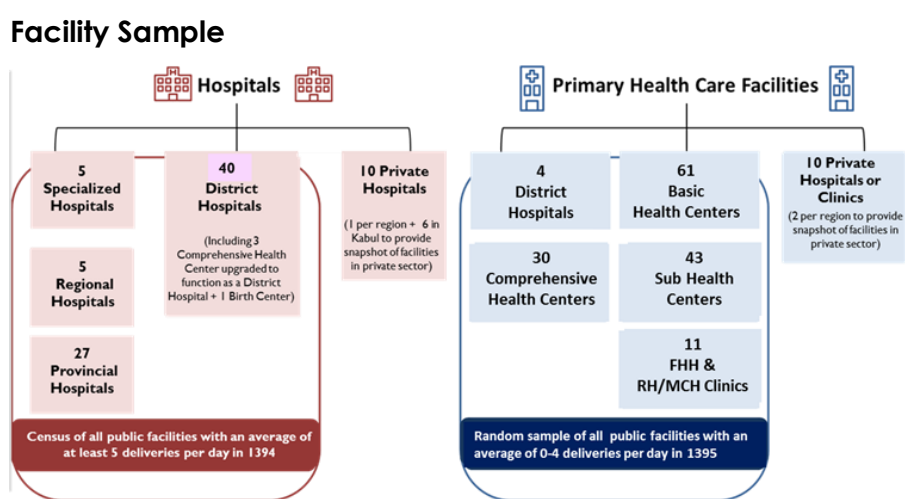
Facility Sample

Hospitals

5 Specialized Hospitals

40 District Hospitals

(Including 3 Comprehensive Health Center upgraded to function as a District Hospital + 1 Birth Center)

10 Private Hospitals

(1 per region + 6 in Kabul to provide snapshot of facilities in private sector)

5 Regional Hospitals

27 Provincial Hospitals

Census of all public facilities with an average of at least 5 deliveries per day in 1394

Primary Health Care Facilities

4 District Hospitals

61 Basic Health Centers

10 Private Hospitals or Clinics

(2 per region to provide snapshot of facilities in private sector)

30 Comprehensive Health Centers

43 Sub Health Centers

11 FHH & RH/MCH Clinics

Random sample of all public facilities with an average of 0-4 deliveries per day in 1395